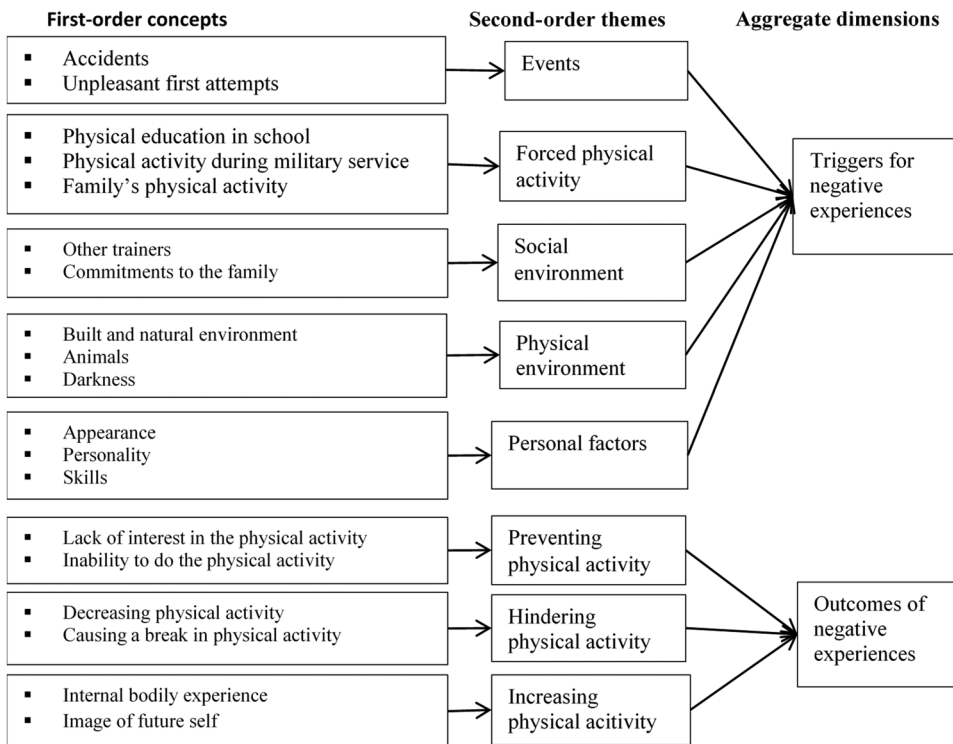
First-order concepts

Second-order themes

Aggregate dimensions

- Accidents
- Unpleasant first attempts

Events

- Physical education in school
- Physical activity during military service
- Family's physical activity

Forced physical activity

Triggers for negative experiences

- Other trainers
- Commitments to the family

Social environment

- Built and natural environment
- Animals
- Darkness

Physical environment

- Appearance
- Personality
- Skills

Personal factors

- Lack of interest in the physical activity
- Inability to do the physical activity

Preventing physical activity

- Decreasing physical activity
- Causing a break in physical activity

Hindering physical activity

Outcomes of negative experiences

- Internal bodily experience
- Image of future self

Increasing physical acitivity